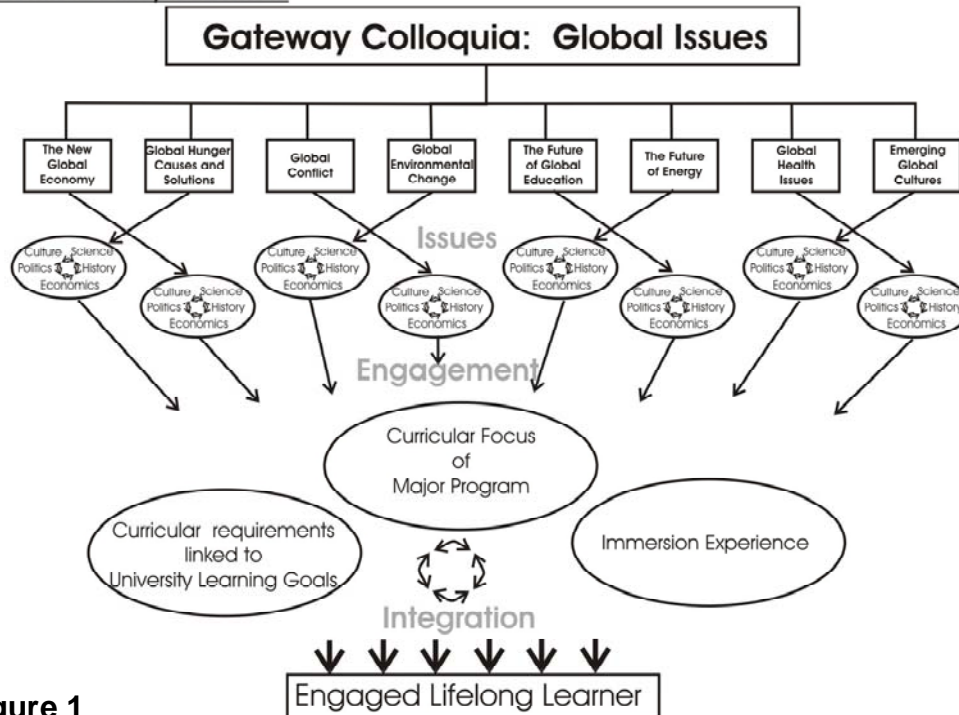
Gateway Colloquia: Global Issues

The New Global Economy

Global Hunger Causes and Solutions

Global Conflict

Global Environmental Change

The Future of Global Education

The Future of Energy

Global Health Issues

Emerging Global Cultures

Issues

Culture Science Politics History Economics

Culture Science Politics History Economics

Culture Science Politics History Economics

Culture Science Politics History Economics

Culture Science Politics History Economics

Culture Science Politics History Economics

Culture Science Politics History Economics

Culture Science Politics History Economics

Engagement

Curricular Focus of Major Program

Curricular requirements linked to University Learning Goals

Immersion Experience

Integration

Engaged Lifelong Learner

igure 1